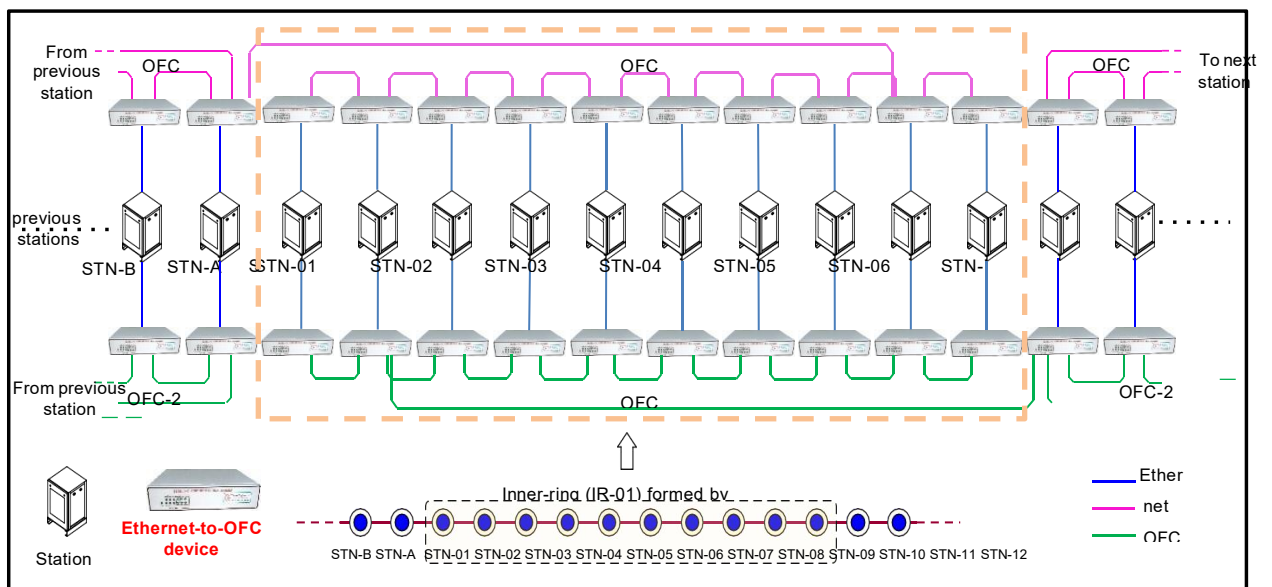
From previous station

OFC

OFC

OFC

To next station

previous stations

STN-B STN-A STN-01 STN-02 STN-03 STN-04 STN-05 STN-06 STN-

From previous station

OFC-2

OFC

OFC-2

Station

Ethernet-to-OFC device

Inner-ring (IR-01) formed by

STN-B STN-A STN-01 STN-02 STN-03 STN-04 STN-05 STN-06 STN-07 STN-08 STN-09 STN-10 STN-11 STN-12

Ether

net

OFC